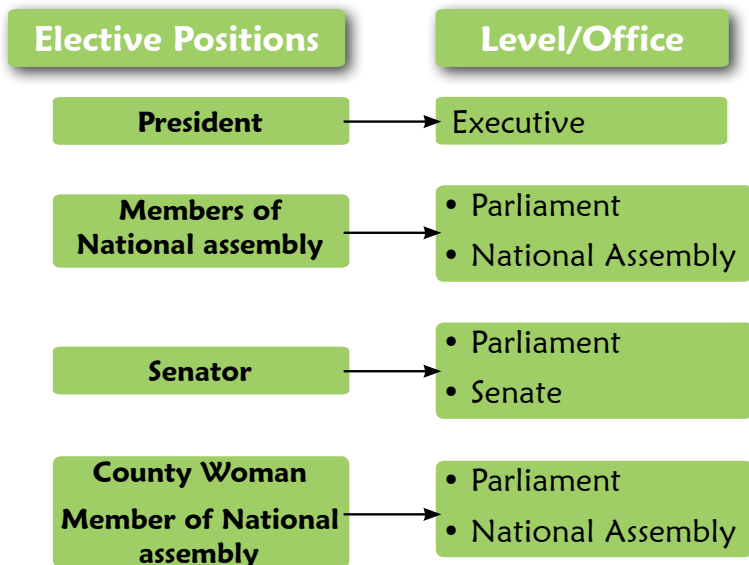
Elective Positions

Level/Office

President

Executive

Members of National assembly

• Parliament
• National Assembly

Senator

• Parliament
• Senate

County Woman Member of National assembly

• Parliament
• National Assembly